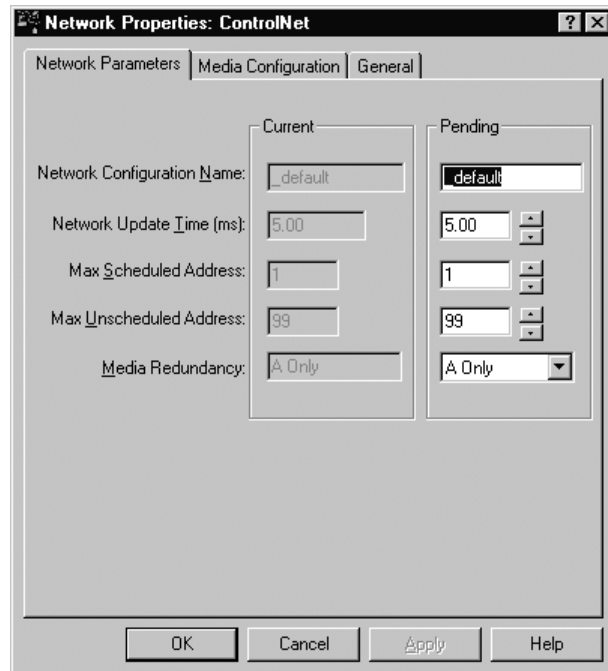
Network Properties: ControlNet

? X

Network Parameters | Media Configuration | General

Current

Pending

Network Configuration Name: _default _default

Network Update Time (ms): 5.00 5.00

Max Scheduled Address: 1 1

Max Unscheduled Address: 99 99

Media Redundancy: A Only A Only

OK Cancel Apply Help